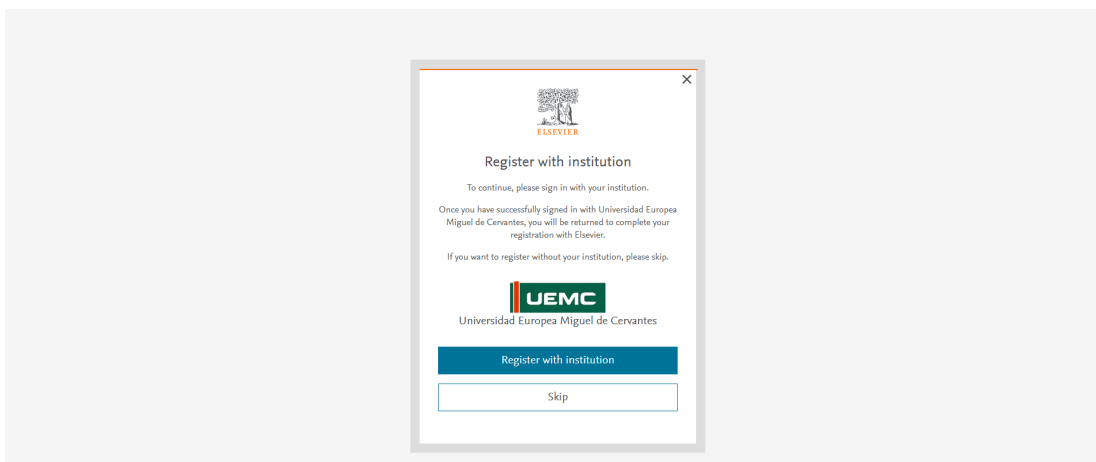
×

ELSEVIER

Register with institution

To continue, please sign in with your institution.

Once you have successfully signed in with Universidad Europea Miguel de Cervantes, you will be returned to complete your registration with Elsevier.

If you want to register without your institution, please skip.

UEMC
Universidad Europea Miguel de Cervantes

Register with institution

Skip